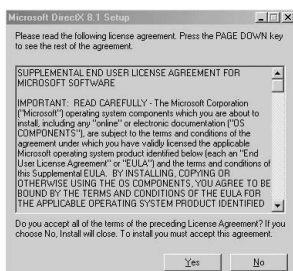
Microsoft DirectX 8.1 Setup

Please read the following license agreement. Press the PAGE DOWN key to see the rest of the agreement.

SUPPLEMENTAL END USER LICENSE AGREEMENT FOR MICROSOFT SOFTWARE

IMPORTANT: READ CAREFULLY - The Microsoft Corporation ("Microsoft") operating system components which you are about to install, including any "online" or electronic documentation ("OS COMPONENTS"), are subject to the terms and conditions of the agreement under which you have validly licensed the applicable Microsoft operating system product identified below (each an "End User License Agreement" or "EULA") and the terms and conditions of this Supplemental EULA. BY INSTALLING, COPYING OR OTHERWISE USING THE OS COMPONENTS, YOU AGREE TO BE BOUND BY THE TERMS AND CONDITIONS OF THE EULA FOR THE APPLICABLE OPERATING SYSTEM PRODUCT IDENTIFIED

Do you accept all of the terms of the preceding License Agreement? If you choose No, Install will close. To install you must accept this agreement.

Yes

No